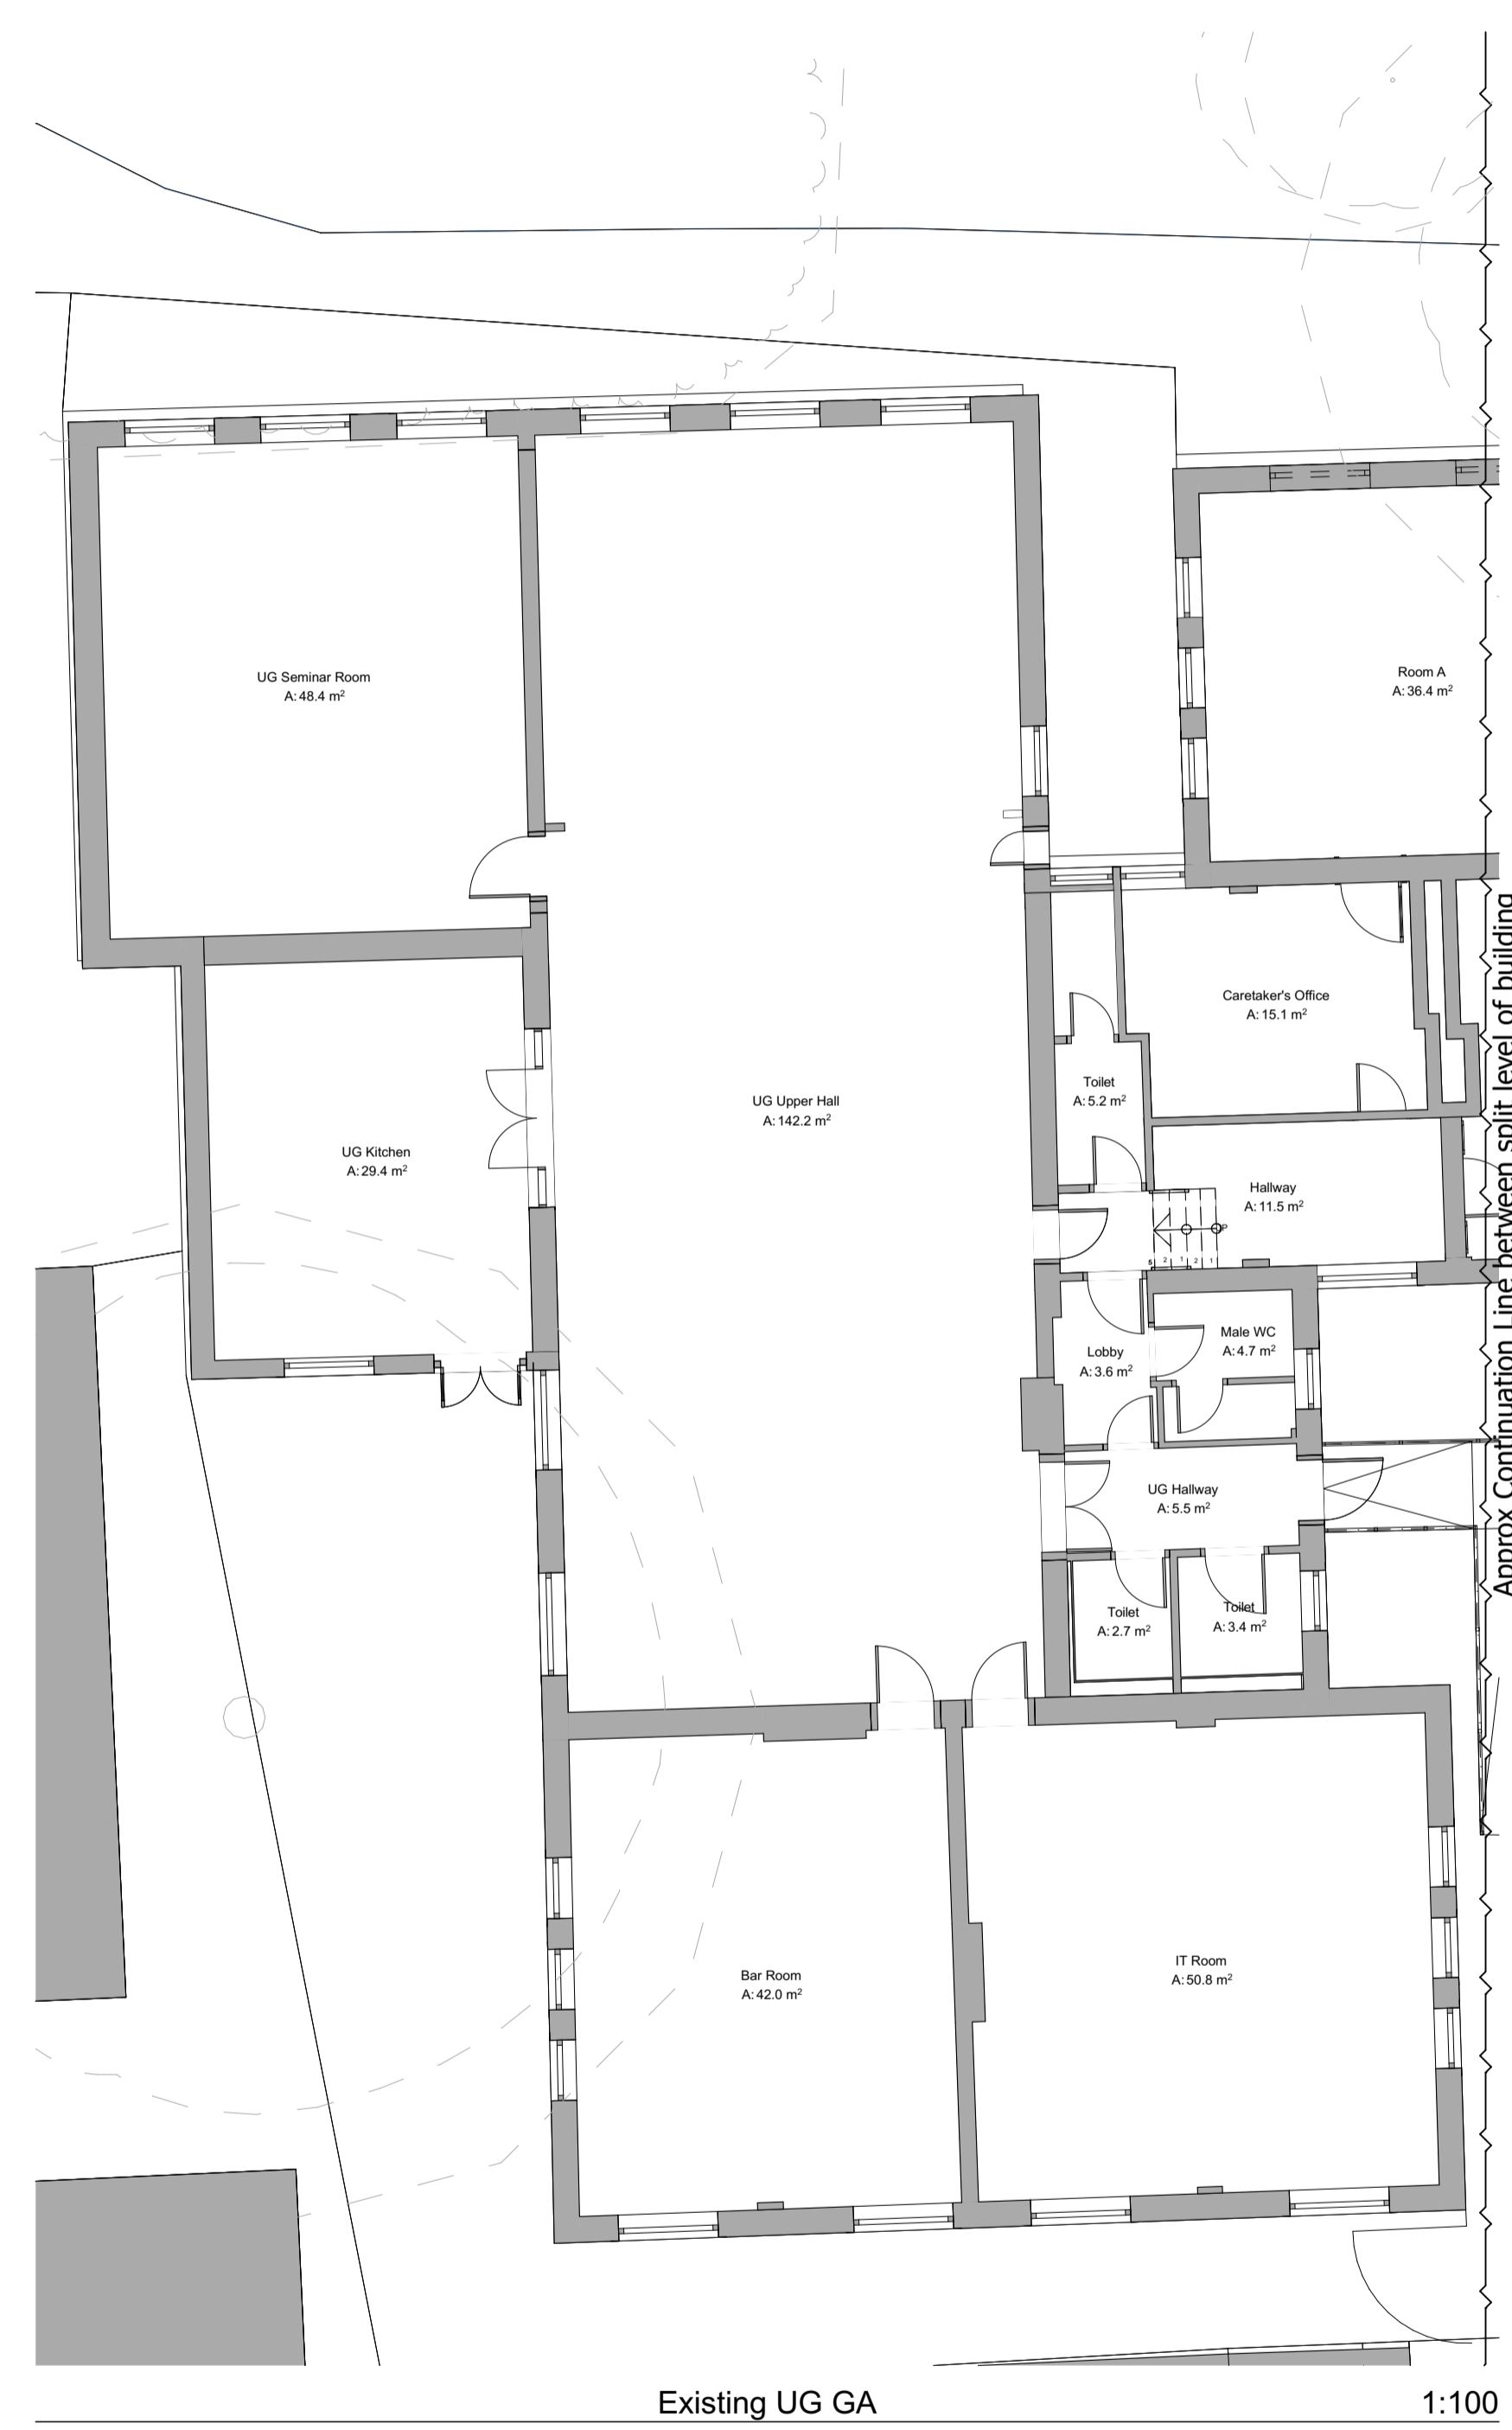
UG Seminar Room
A: 48.4 m$^2$

UG Upper Hall
A: 142.2 m$^2$

Room A
A: 36.4 m$^2$

Caretaker's Office
A: 15.1 m$^2$

Toilet
A: 5.2 m$^2$

UG Kitchen
A: 29.4 m$^2$

Hallway
A: 11.5 m$^2$

Lobby
A: 3.6 m$^2$

Male WC
A: 4.7 m$^2$

UG Hallway
A: 5.5 m$^2$

Toilet
A: 2.7 m$^2$

Toilet
A: 3.4 m$^2$

Bar Room
A: 42.0 m$^2$

IT Room
A: 50.8 m$^2$

Approx Continuation Line between split level of building

Existing UG GA

1:100